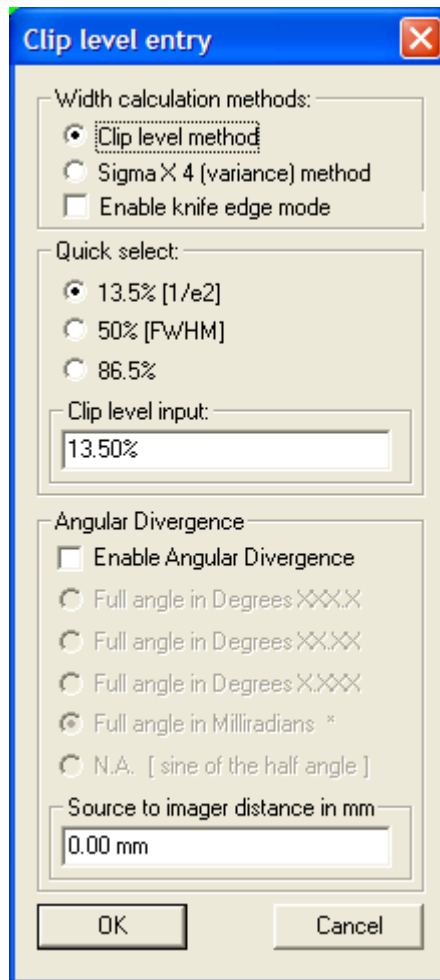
Clip level entry

Width calculation methods:
Clip level method
Sigma X 4 (variance) method
Enable knife edge mode

Quick select:
13.5% [1/e2]
50% [FWHM]
86.5%

Clip level input:
13.50%

Angular Divergence
Enable Angular Divergence
Full angle in Degrees XXX.X
Full angle in Degrees XX.XX
Full angle in Degrees X.XXX
Full angle in Milliradians *
N.A. [ sine of the half angle ]

Source to imager distance in mm
0.00 mm

OK
Cancel